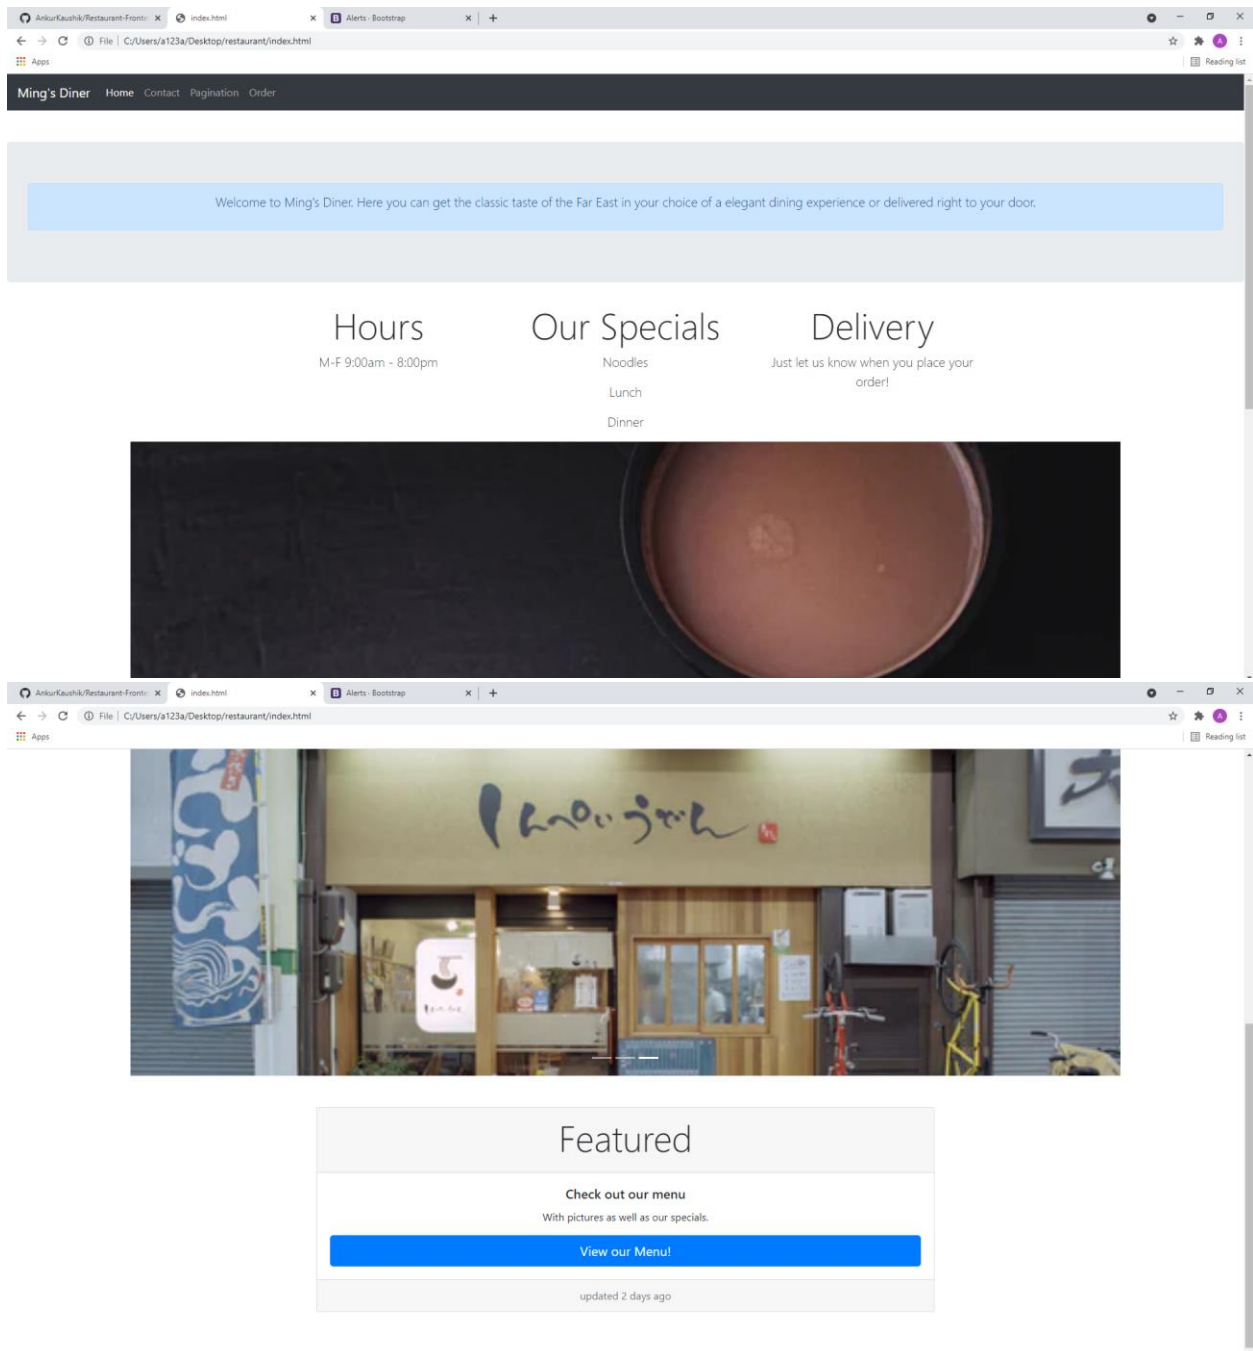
AnkurKaushik/Restaurant-Fronte ×
index.html ×
Alerts · Bootstrap ×
+
File | C:/Users/a123a/Desktop/restaurant/index.html
Apps
Reading list

Ming's Diner Home Contact Pagination Order

Welcome to Ming's Diner. Here you can get the classic taste of the Far East in your choice of a elegant dining experience or delivered right to your door.

Hours
M-F 9:00am - 8:00pm

Our Specials
Noodles
Lunch
Dinner

Delivery
Just let us know when you place your order!

AnkurKaushik/Restaurant-Fronte ×
index.html ×
Alerts · Bootstrap ×
+
File | C:/Users/a123a/Desktop/restaurant/index.html
Apps
Reading list

しんぺいうどん

Featured
Check out our menu
With pictures as well as our specials.
View our Menu!
updated 2 days ago